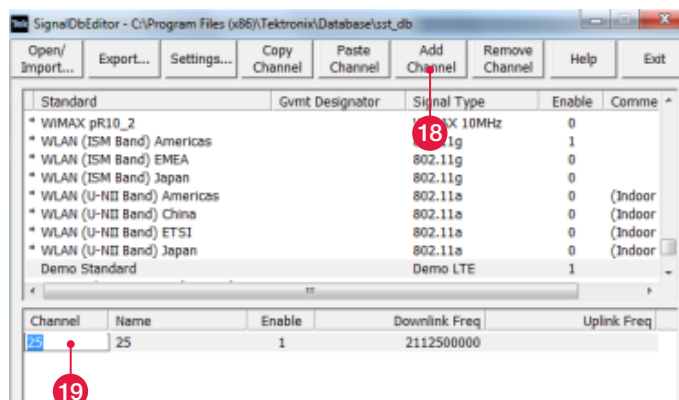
SignalDbEditor - C:\Program Files (x86)\Tektronix\Database\sst_db

Open/ Import... | Export... | Settings... | Copy Channel | Paste Channel | Add Channel | Remove Channel | Help | Exit

| Standard | Gvmt Designator | Signal Type | Enable | Comme |
|---|---|---|---|---|
| * WiMAX pR10_2 | | WiMAX 10MHz | 0 | |
| * WLAN (ISM Band) Americas | | 802.11g | 1 | |
| * WLAN (ISM Band) EMEA | | 802.11g | 0 | |
| * WLAN (ISM Band) Japan | | 802.11g | 0 | |
| * WLAN (U-NII Band) Americas | | 802.11a | 0 | (Indoor |
| * WLAN (U-NII Band) China | | 802.11a | 0 | (Indoor |
| * WLAN (U-NII Band) ETSI | | 802.11a | 0 | (Indoor |
| * WLAN (U-NII Band) Japan | | 802.11a | 0 | (Indoor |
| Demo Standard | | Demo LTE | 1 | |

18

| Channel | Name | Enable | Downlink Freq | Uplink Freq |
|---|---|---|---|---|
| 25 | 25 | 1 | 2112500000 | |

19